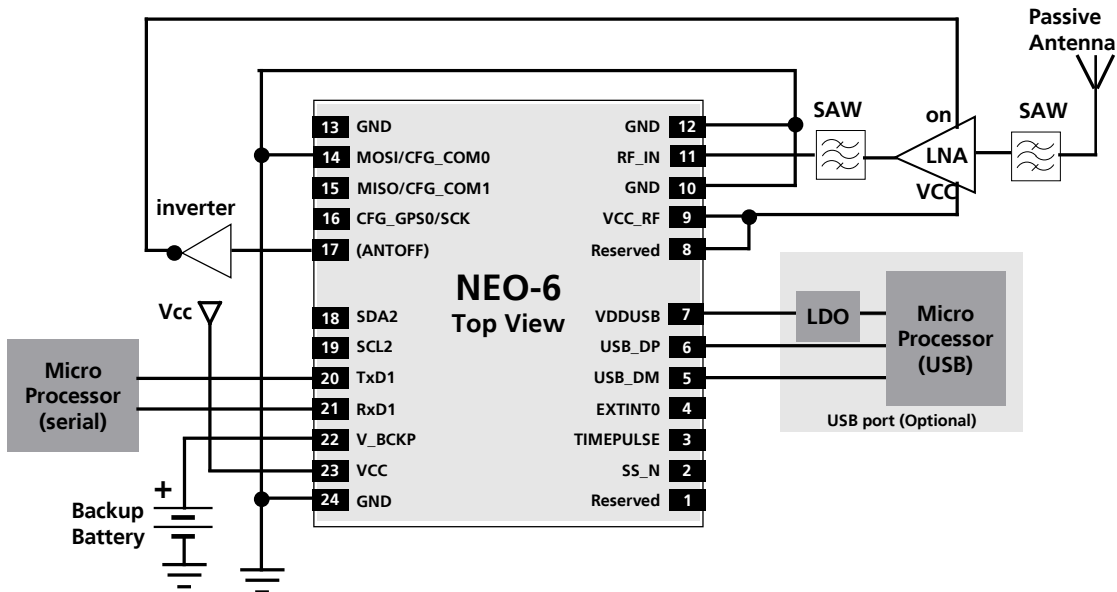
Passive Antenna

SAW

on

SAW

LNA

VCC

inverter

13 GND
14 MOSI/CFG_COM0
15 MISO/CFG_COM1
16 CFG_GPS0/SCK
17 (ANTOFF)
18 SDA2
19 SCL2
20 TxD1
21 RxD1
22 V_BCKP
23 VCC
24 GND

GND 12
RF_IN 11
GND 10
VCC_RF 9
Reserved 8
VDDUSB 7
USB_DP 6
USB_DM 5
EXTINT0 4
TIMEPULSE 3
SS_N 2
Reserved 1

NEO-6
Top View

Vcc

Micro Processor (serial)

LDO

Micro Processor (USB)

USB port (Optional)

+

Backup Battery